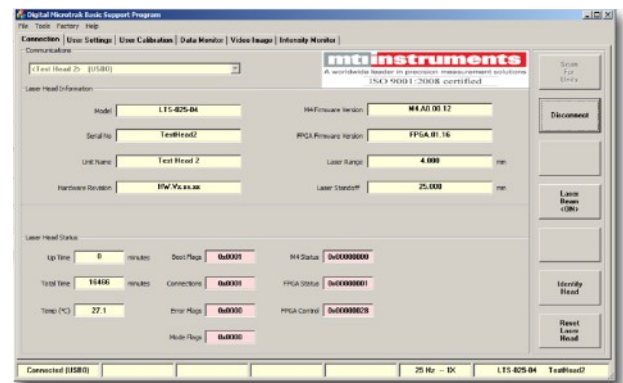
Digital Microtrak Basic Support Program
File Tools Factory Help
Connection | User Settings | User Calibration | Data Monitor | Video Image | Intensity Monitor

Communications
<Test Head 2> (USB0)

mtiinstruments
A worldwide leader in precision measurement solutions
ISO 9001:2008 certified

Laser Head Information

Model LTS-025-04
Serial No TestHead2
Unit Name Test Head 2
Hardware Revision HW.Vx.xx.xx

M4 Firmware Version M4.A0.00.12
FPGA Firmware Version FPGA.01.16
Laser Range 4.000 mm
Laser Standoff 25.000 mm

Laser Head Status

Up Time 0 minutes
Total Time 16466 minutes
Temp (°C) 27.1

Boot Flags 0x0001
Connections 0x0001
Error Flags 0x0000
Mode Flags 0x0000

M4 Status 0x00000000
FPGA Status 0x00000001
FPGA Control 0x00000028

Scan For Units
Disconnect
Laser Beam <ON>
Identify Head
Reset Laser Head

Connected (USB0) | 25 Hz -- 1X | LTS-025-04 | TestHead2